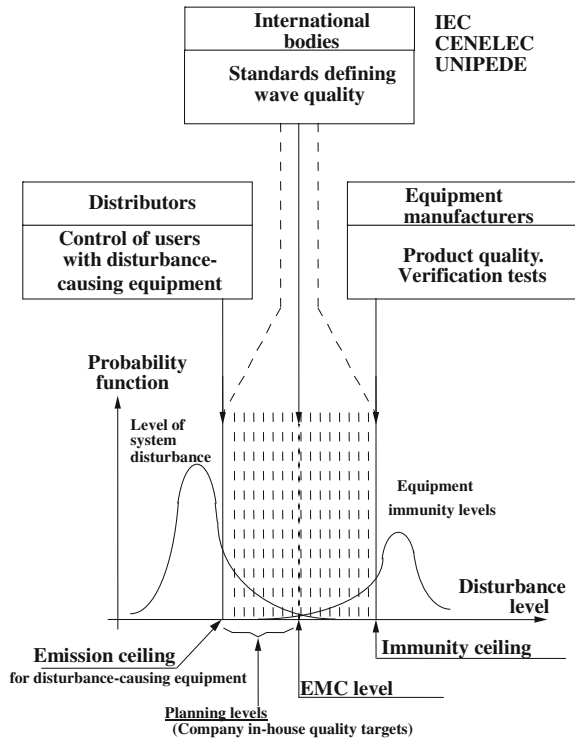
International bodies

Standards defining wave quality

IEC
CENELEC
UNIPEDE

Distributors

Control of users with disturbance-causing equipment

Equipment manufacturers

Product quality. Verification tests

Probability function

Level of system disturbance

Equipment immunity levels

Disturbance level

Emission ceiling
for disturbance-causing equipment

Immunity ceiling

EMC level

Planning levels
(Company in-house quality targets)